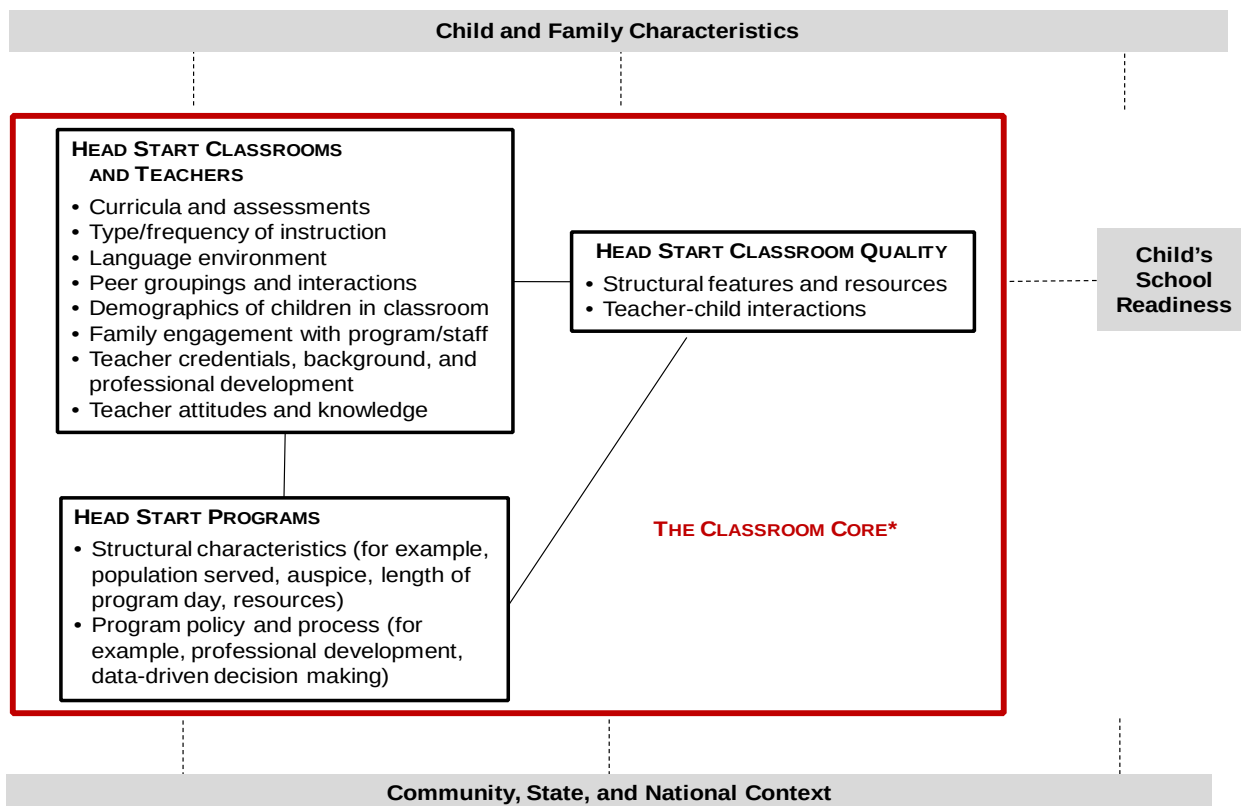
Child and Family Characteristics

HEAD START CLASSROOMS AND TEACHERS
• Curricula and assessments
• Type/frequency of instruction
• Language environment
• Peer groupings and interactions
• Demographics of children in classroom
• Family engagement with program/staff
• Teacher credentials, background, and professional development
• Teacher attitudes and knowledge

HEAD START CLASSROOM QUALITY
• Structural features and resources
• Teacher-child interactions

Child's School Readiness

HEAD START PROGRAMS
• Structural characteristics (for example, population served, auspice, length of program day, resources)
• Program policy and process (for example, professional development, data-driven decision making)

THE CLASSROOM CORE*

Community, State, and National Context